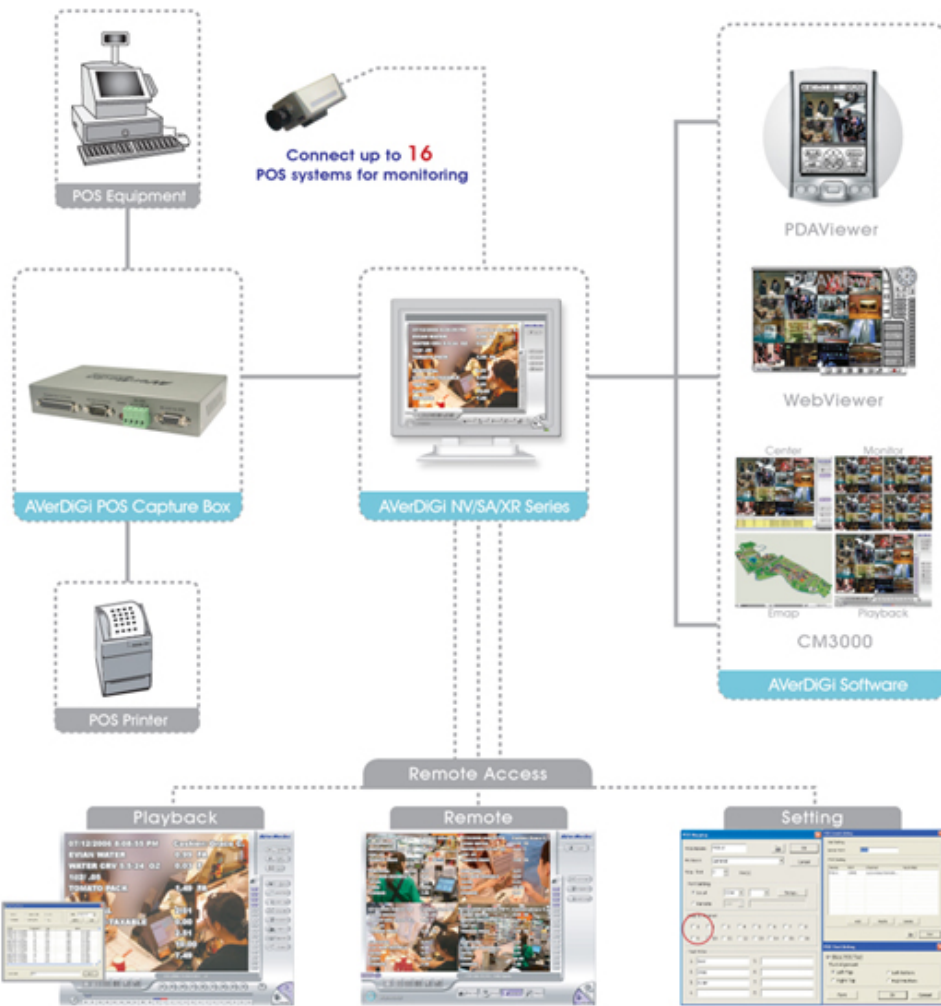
POS Equipment

Connect up to 16 POS systems for monitoring

PDAViewer

WebViewer

Center

Monitor

Emap

Playback

CM3000

AVerDiGi POS Capture Box

AVerDiGi NV/SA/XR Series

AVerDiGi Software

POS Printer

Remote Access

Playback

Remote

Setting

07/12/2006 5:08:55 PM
EVIAN WATER
WATER CRV
TOMATO PACK
TAXABLE